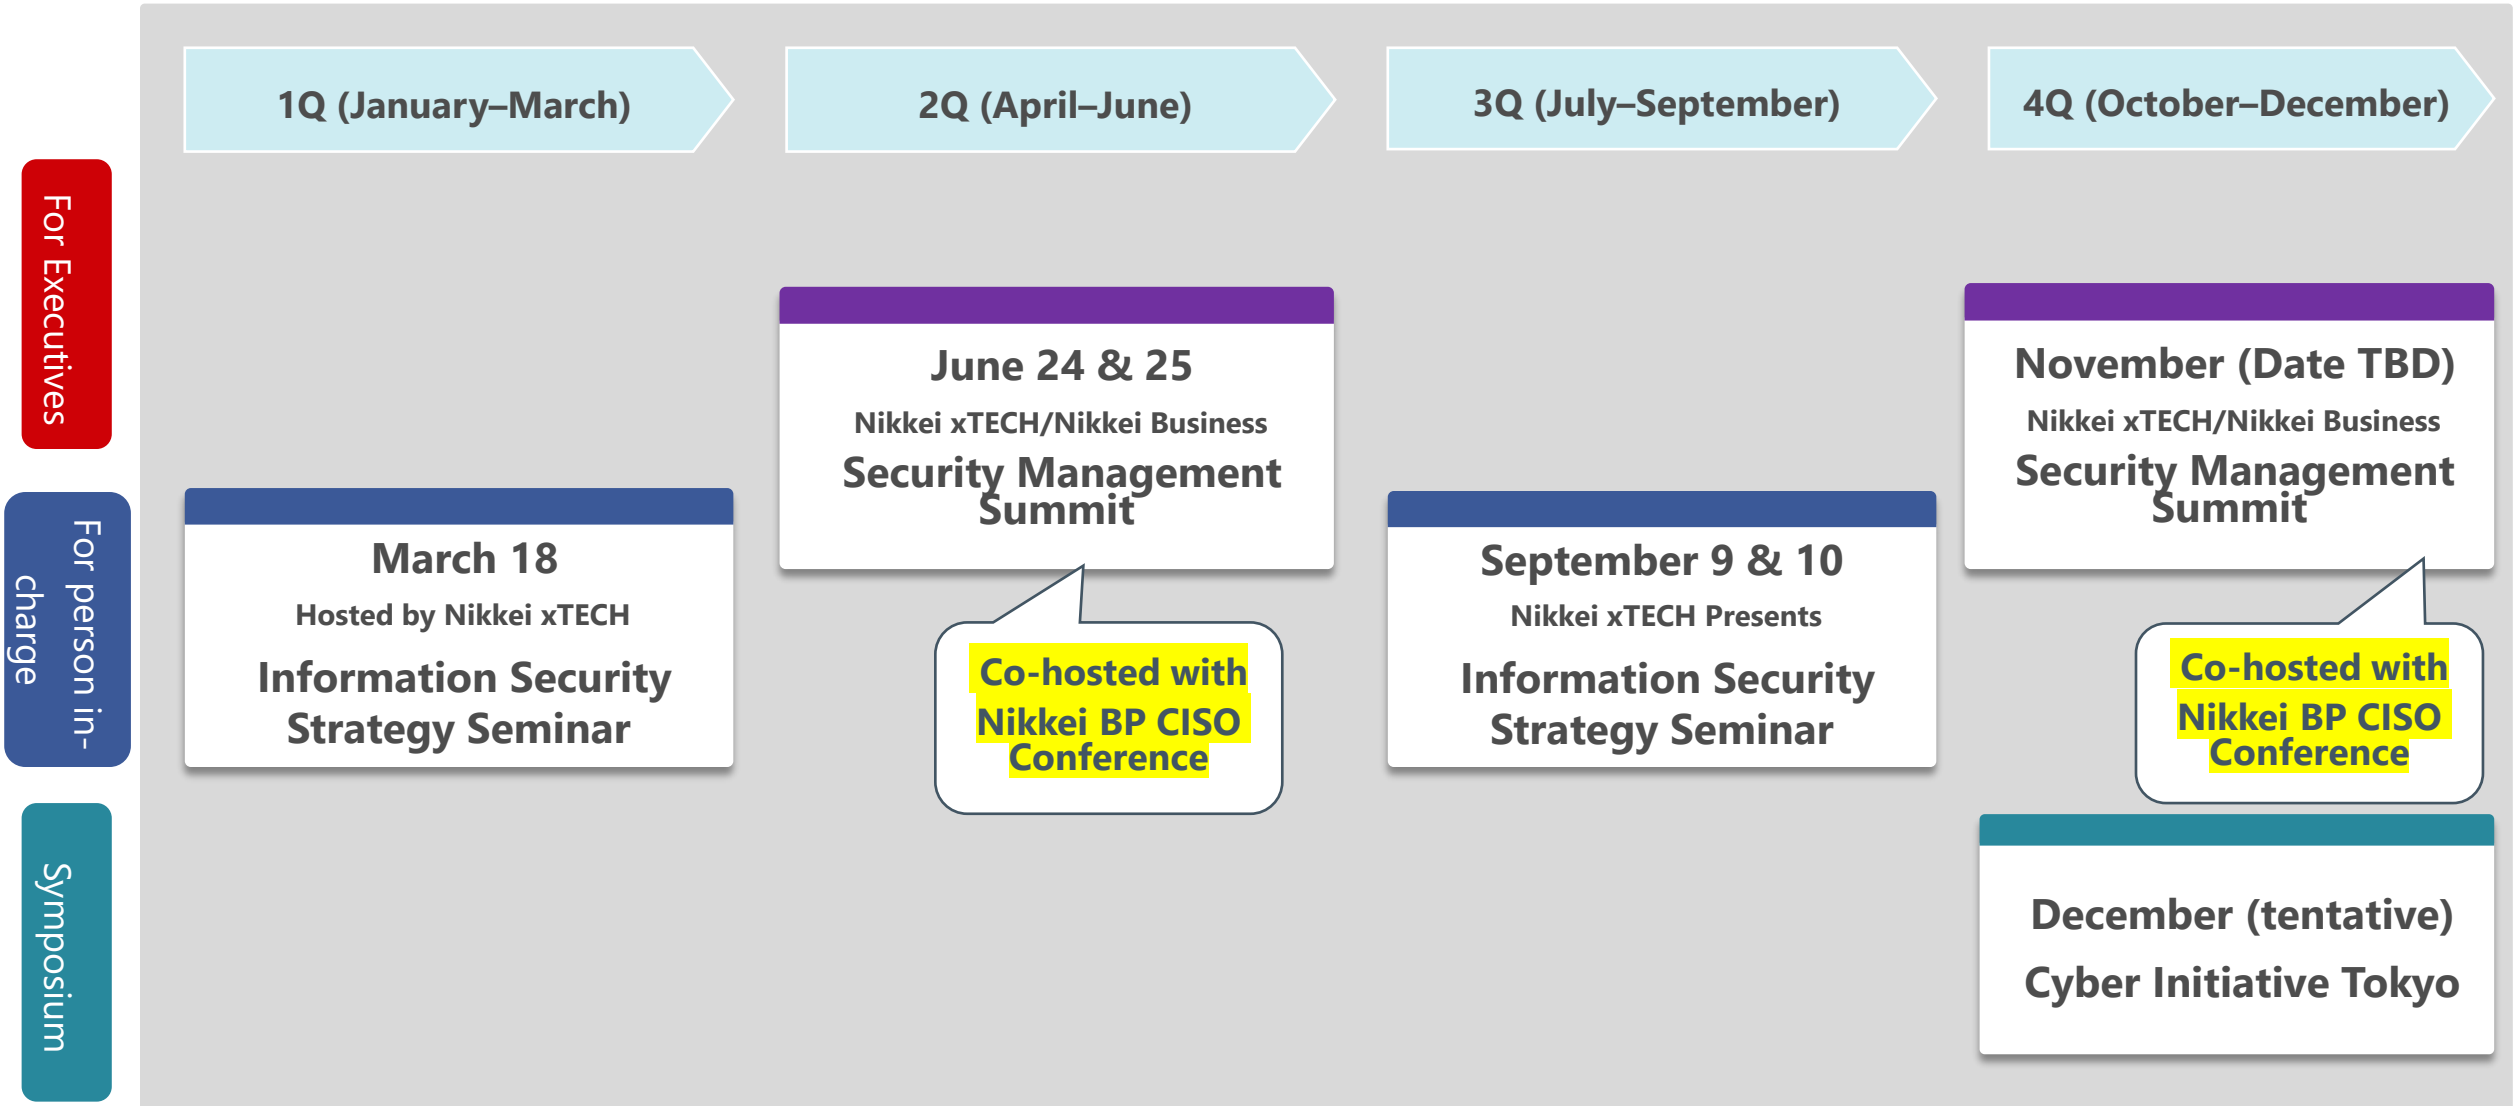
1Q (January–March)

2Q (April–June)

3Q (July–September)

4Q (October–December)

For Executives

For person in-charge

Symposium

June 24 & 25

Nikkei xTECH/Nikkei Business

Security Management Summit

Co-hosted with Nikkei BP CISO Conference

November (Date TBD)

Nikkei xTECH/Nikkei Business

Security Management Summit

Co-hosted with Nikkei BP CISO Conference

March 18

Hosted by Nikkei xTECH

Information Security Strategy Seminar

September 9 & 10

Nikkei xTECH Presents

Information Security Strategy Seminar

December (tentative)

Cyber Initiative Tokyo